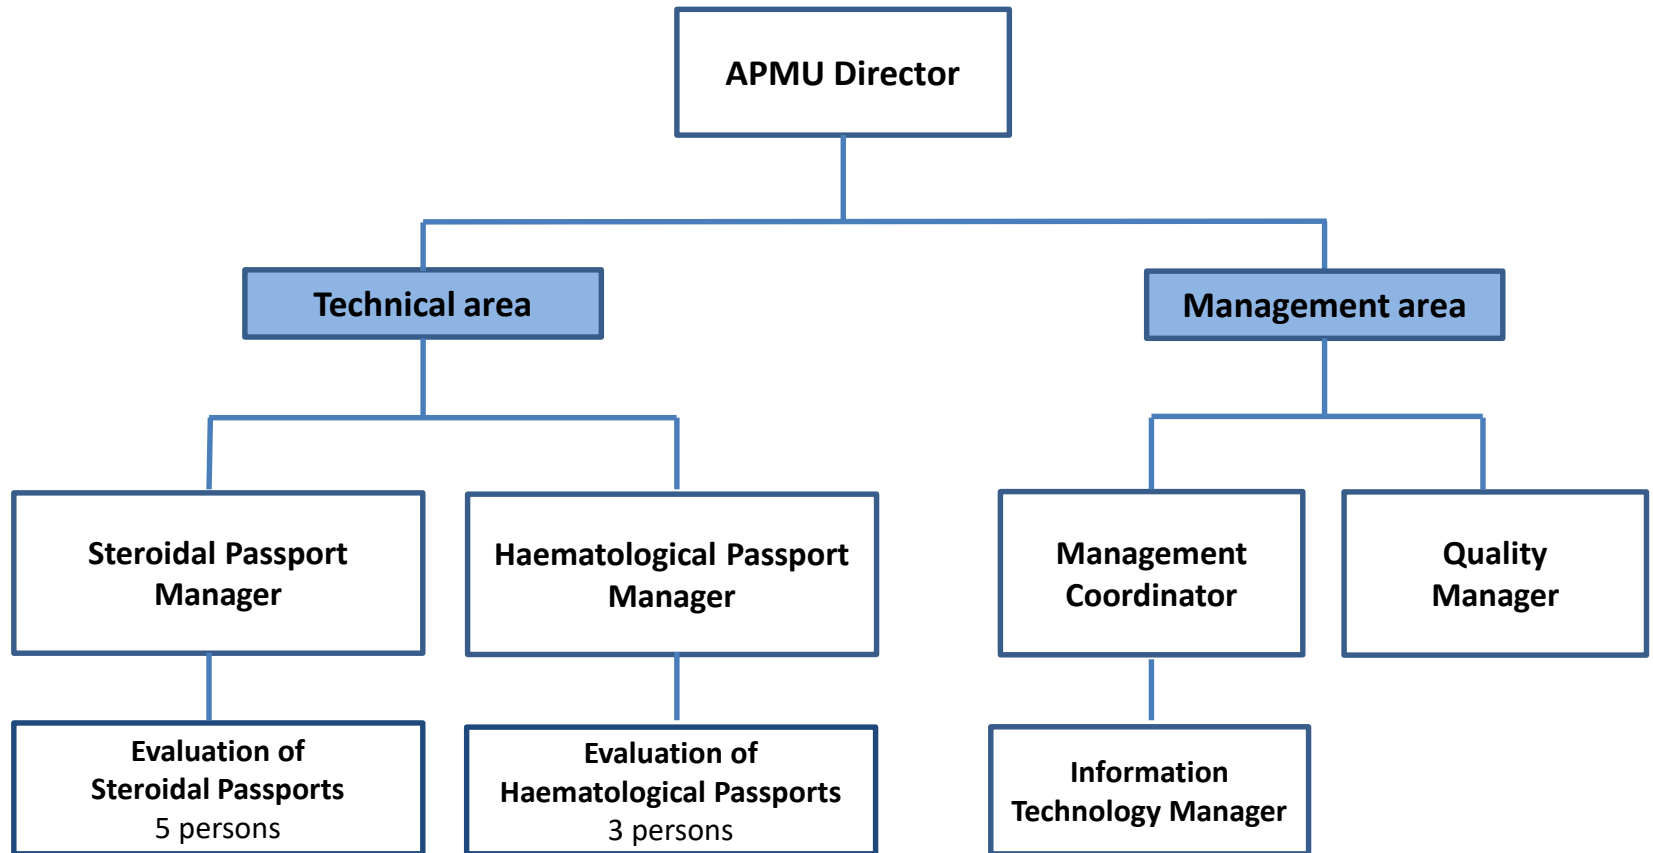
APMU Director

Technical area

Management area

Steroidal Passport Manager

Haematological Passport Manager

Management Coordinator

Quality Manager

Evaluation of Steroidal Passports
5 persons

Evaluation of Haematological Passports
3 persons

Information Technology Manager